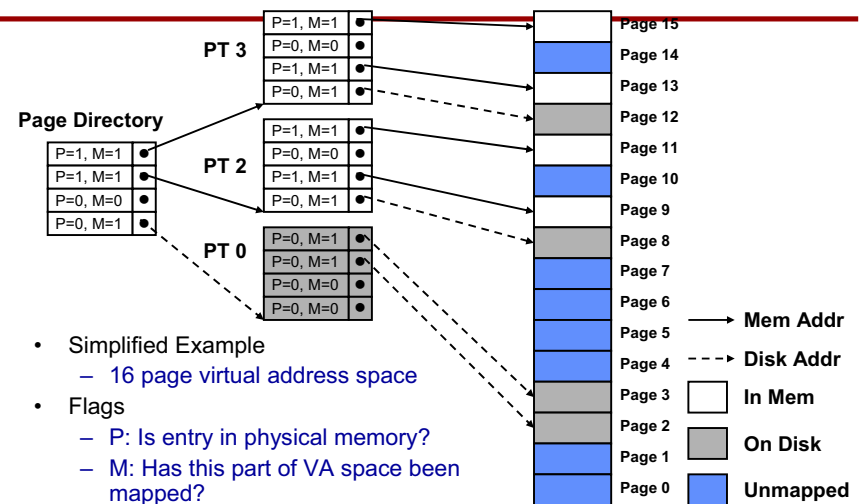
PT 3

| P=1, M=1 |
|---|
| P=0, M=0 |
| P=1, M=1 |
| P=0, M=1 |

Page Directory

| P=1, M=1 |
|---|
| P=1, M=1 |
| P=0, M=0 |
| P=0, M=1 |

PT 2

| P=1, M=1 |
|---|
| P=0, M=0 |
| P=1, M=1 |
| P=0, M=1 |

PT 0

| P=0, M=1 |
|---|
| P=0, M=1 |
| P=0, M=0 |
| P=0, M=0 |

Page 15
Page 14
Page 13
Page 12
Page 11
Page 10
Page 9
Page 8
Page 7
Page 6
Page 5
Page 4
Page 3
Page 2
Page 1
Page 0

Mem Addr
Disk Addr
In Mem
On Disk
Unmapped

• Simplified Example
– 16 page virtual address space
• Flags
– P: Is entry in physical memory?
– M: Has this part of VA space been mapped?